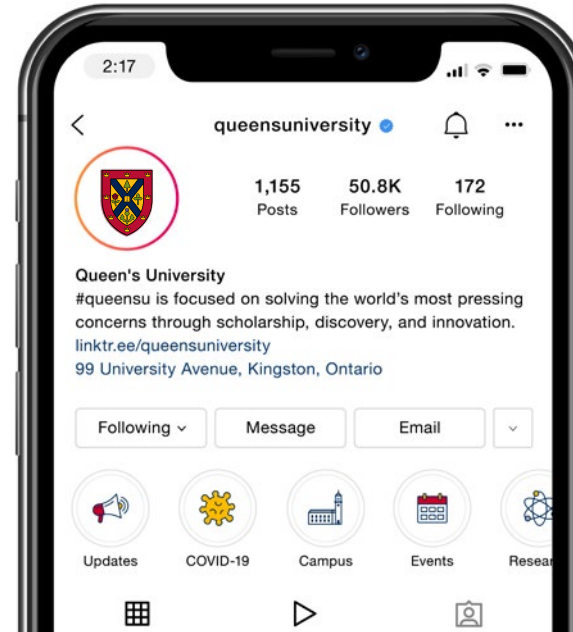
2:17

queensuniversity

1,155
Posts

50.8K
Followers

172
Following

Queen's University
#queensu is focused on solving the world's most pressing concerns through scholarship, discovery, and innovation.
linktr.ee/queensuniversity
99 University Avenue, Kingston, Ontario

Following
Message
Email

Updates
COVID-19
Campus
Events
Resear